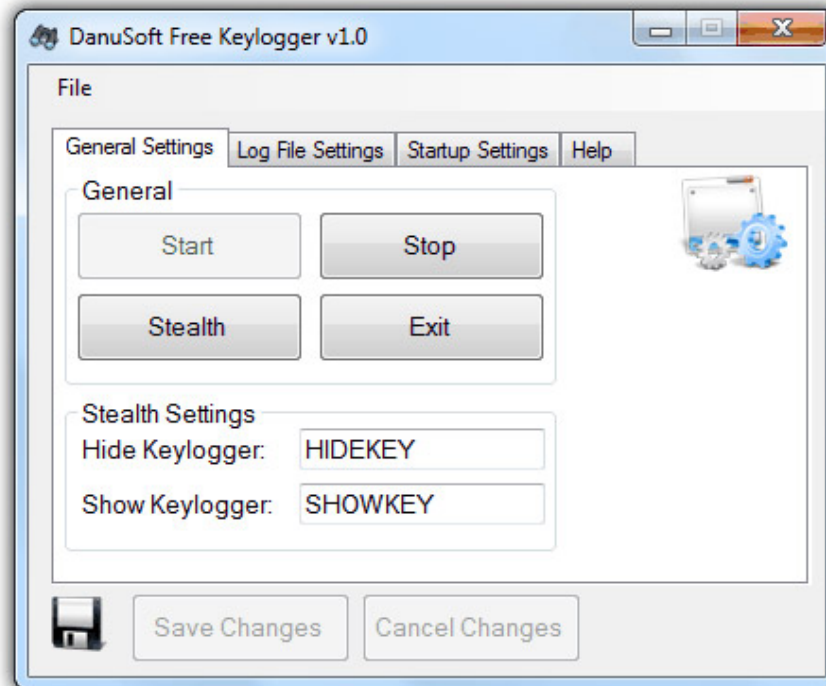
DanuSoft Free Keylogger v1.0

File

General Settings | Log File Settings | Startup Settings | Help

General

Start

Stop

Stealth

Exit

Stealth Settings

Hide Keylogger: HIDEKEY

Show Keylogger: SHOWKEY

Save Changes

Cancel Changes